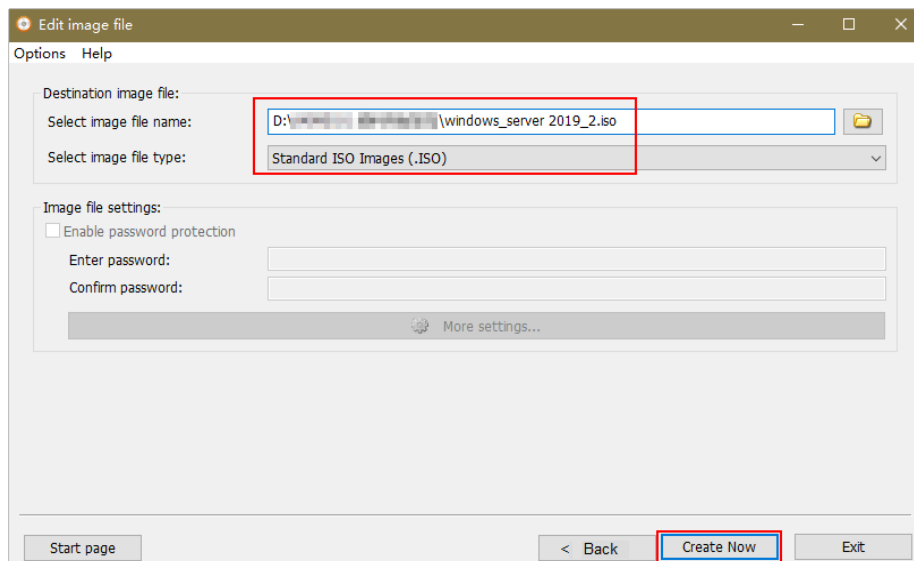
Edit image file

Options Help

Destination image file:

Select image file name: D:\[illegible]\windows_server 2019_2.iso

Select image file type: Standard ISO Images (.ISO)

Image file settings:

Enable password protection

Enter password:

Confirm password:

More settings...

Start page

< Back

Create Now

Exit